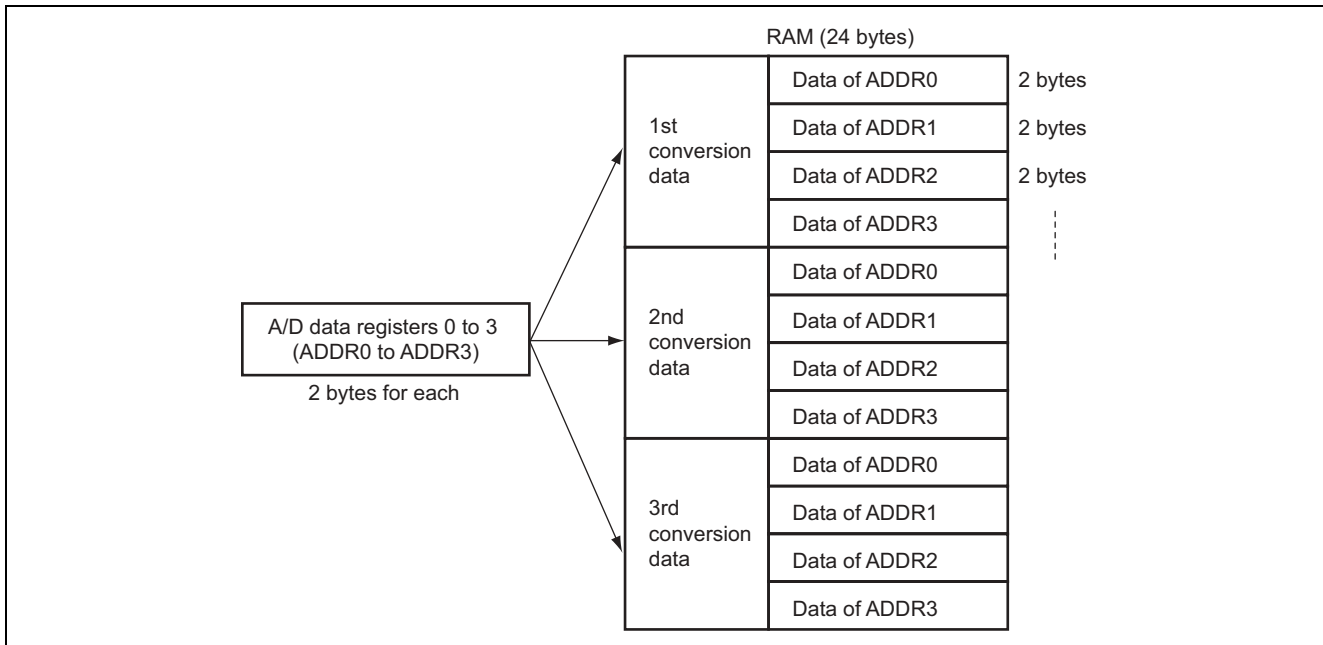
RAM (24 bytes)

A/D data registers 0 to 3 (ADDR0 to ADDR3)

2 bytes for each

1st conversion data

Data of ADDR0 2 bytes

Data of ADDR1 2 bytes

Data of ADDR2 2 bytes

Data of ADDR3

2nd conversion data

Data of ADDR0

Data of ADDR1

Data of ADDR2

Data of ADDR3

3rd conversion data

Data of ADDR0

Data of ADDR1

Data of ADDR2

Data of ADDR3